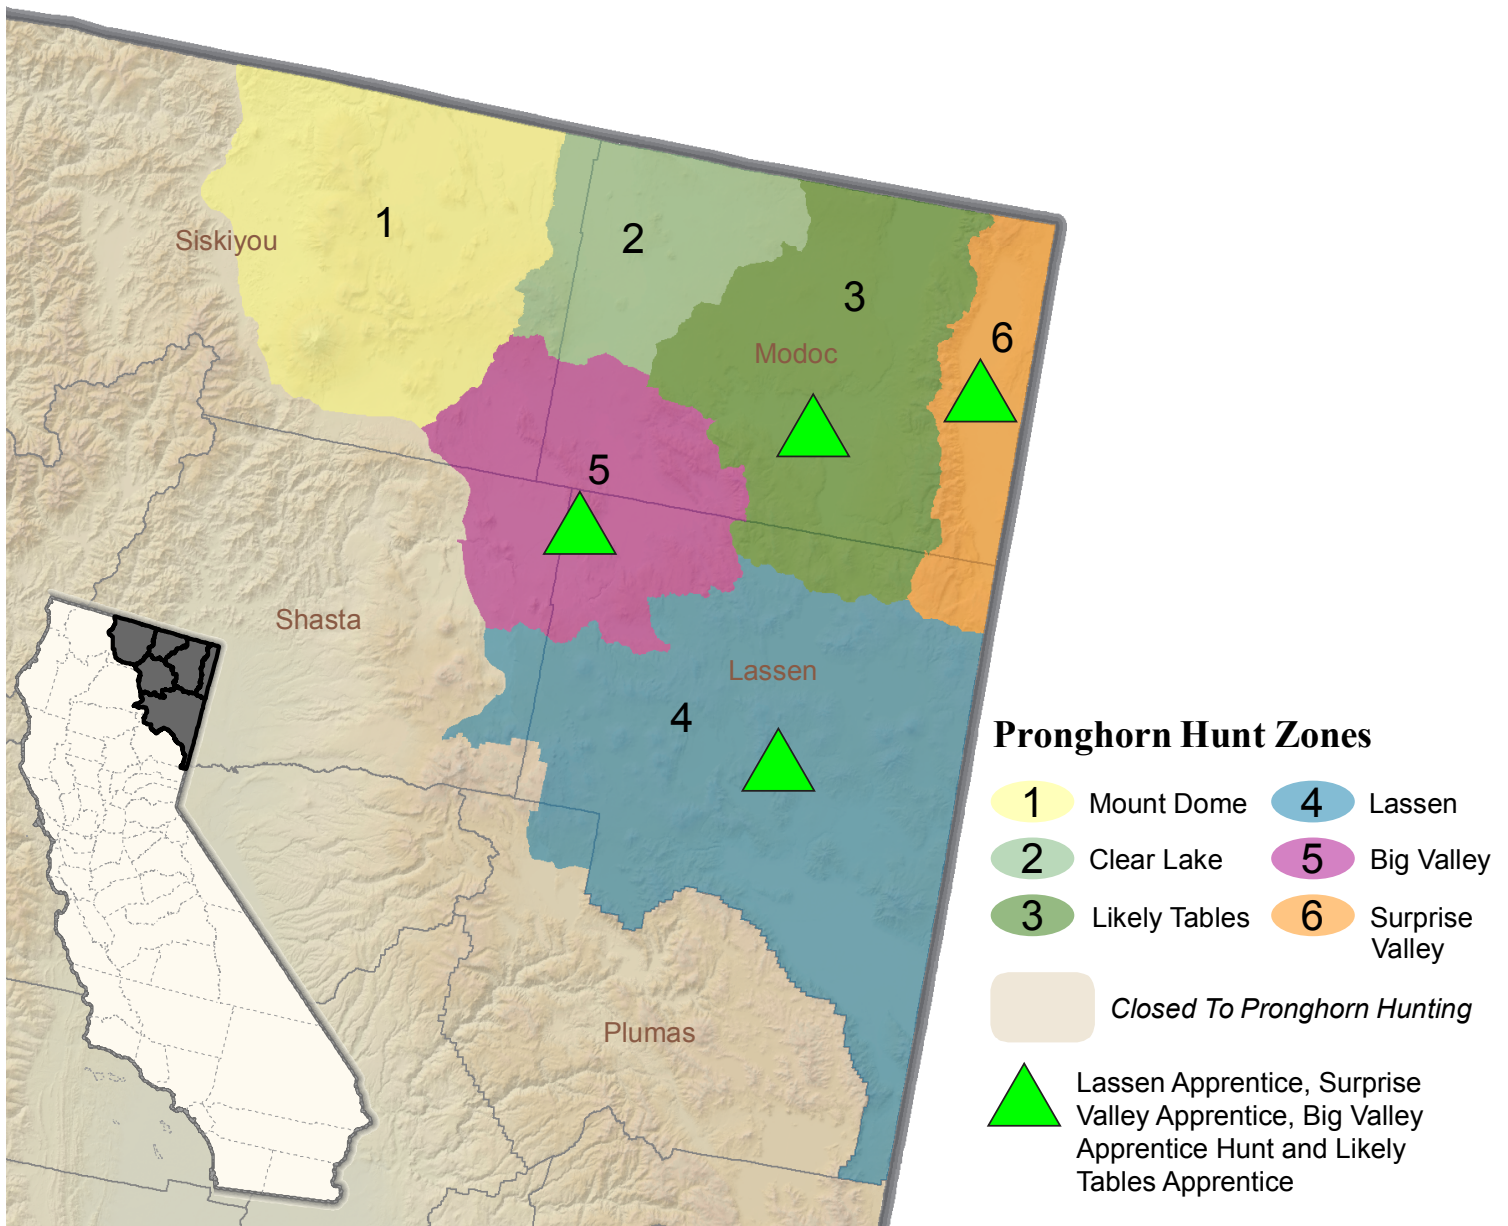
Siskiyou
1
2
3
Modoc
6
5
Shasta
Lassen
4
Plumas

Pronghorn Hunt Zones

1 Mount Dome
2 Clear Lake
3 Likely Tables
4 Lassen
5 Big Valley
6 Surprise Valley

Closed To Pronghorn Hunting

Lassen Apprentice, Surprise Valley Apprentice, Big Valley Apprentice Hunt and Likely Tables Apprentice